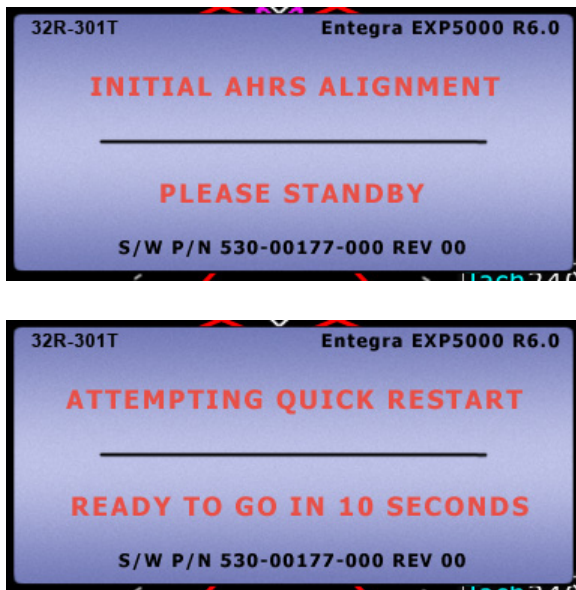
32R-301T

Entegra EXP5000 R6.0

INITIAL AHRS ALIGNMENT

PLEASE STANDBY

S/W P/N 530-00177-000 REV 00

32R-301T

Entegra EXP5000 R6.0

ATTEMPTING QUICK RESTART

READY TO GO IN 10 SECONDS

S/W P/N 530-00177-000 REV 00